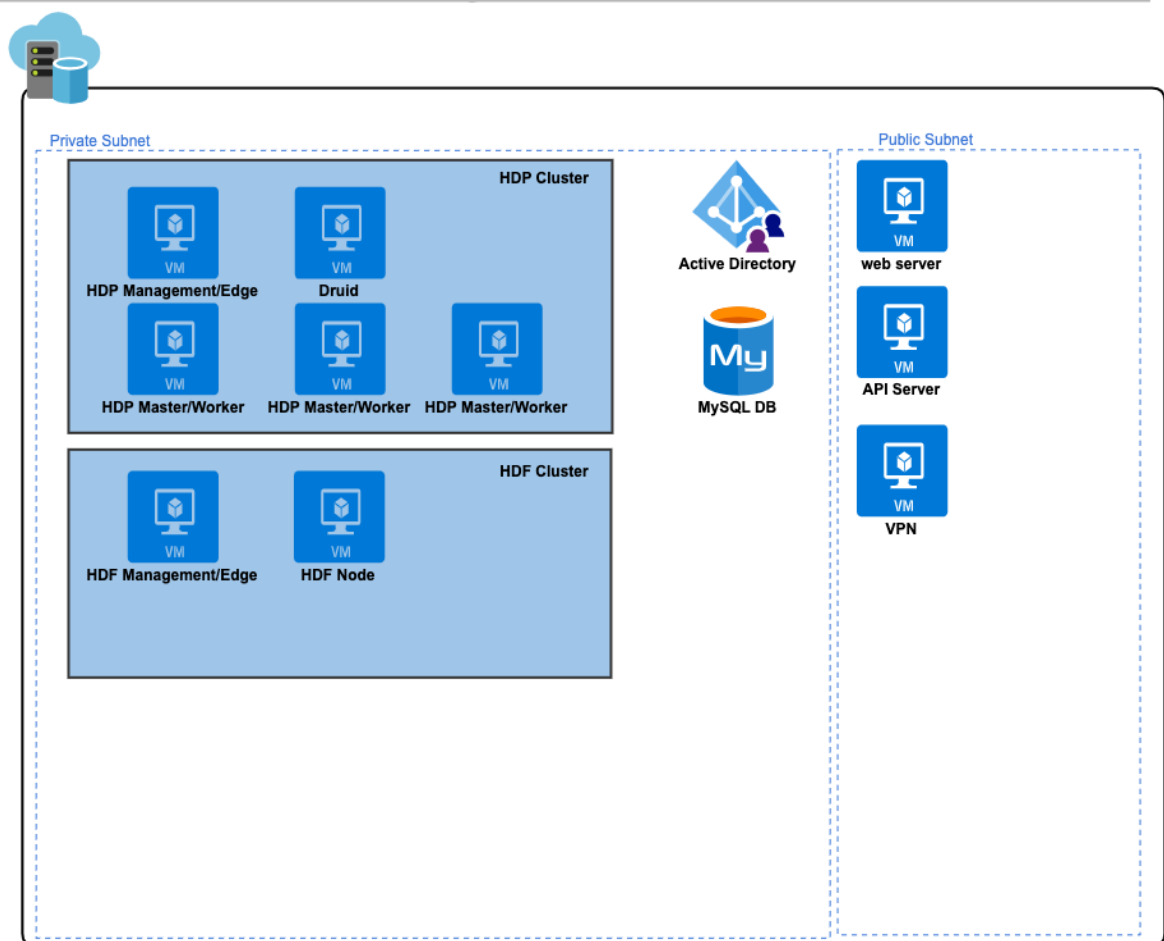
Private Subnet

HDP Cluster

VM
HDP Management/Edge

VM
Druid

VM
HDP Master/Worker

VM
HDP Master/Worker

VM
HDP Master/Worker

HDF Cluster

VM
HDF Management/Edge

VM
HDF Node

Active Directory

My
MySQL DB

Public Subnet

VM
web server

VM
API Server

VM
VPN